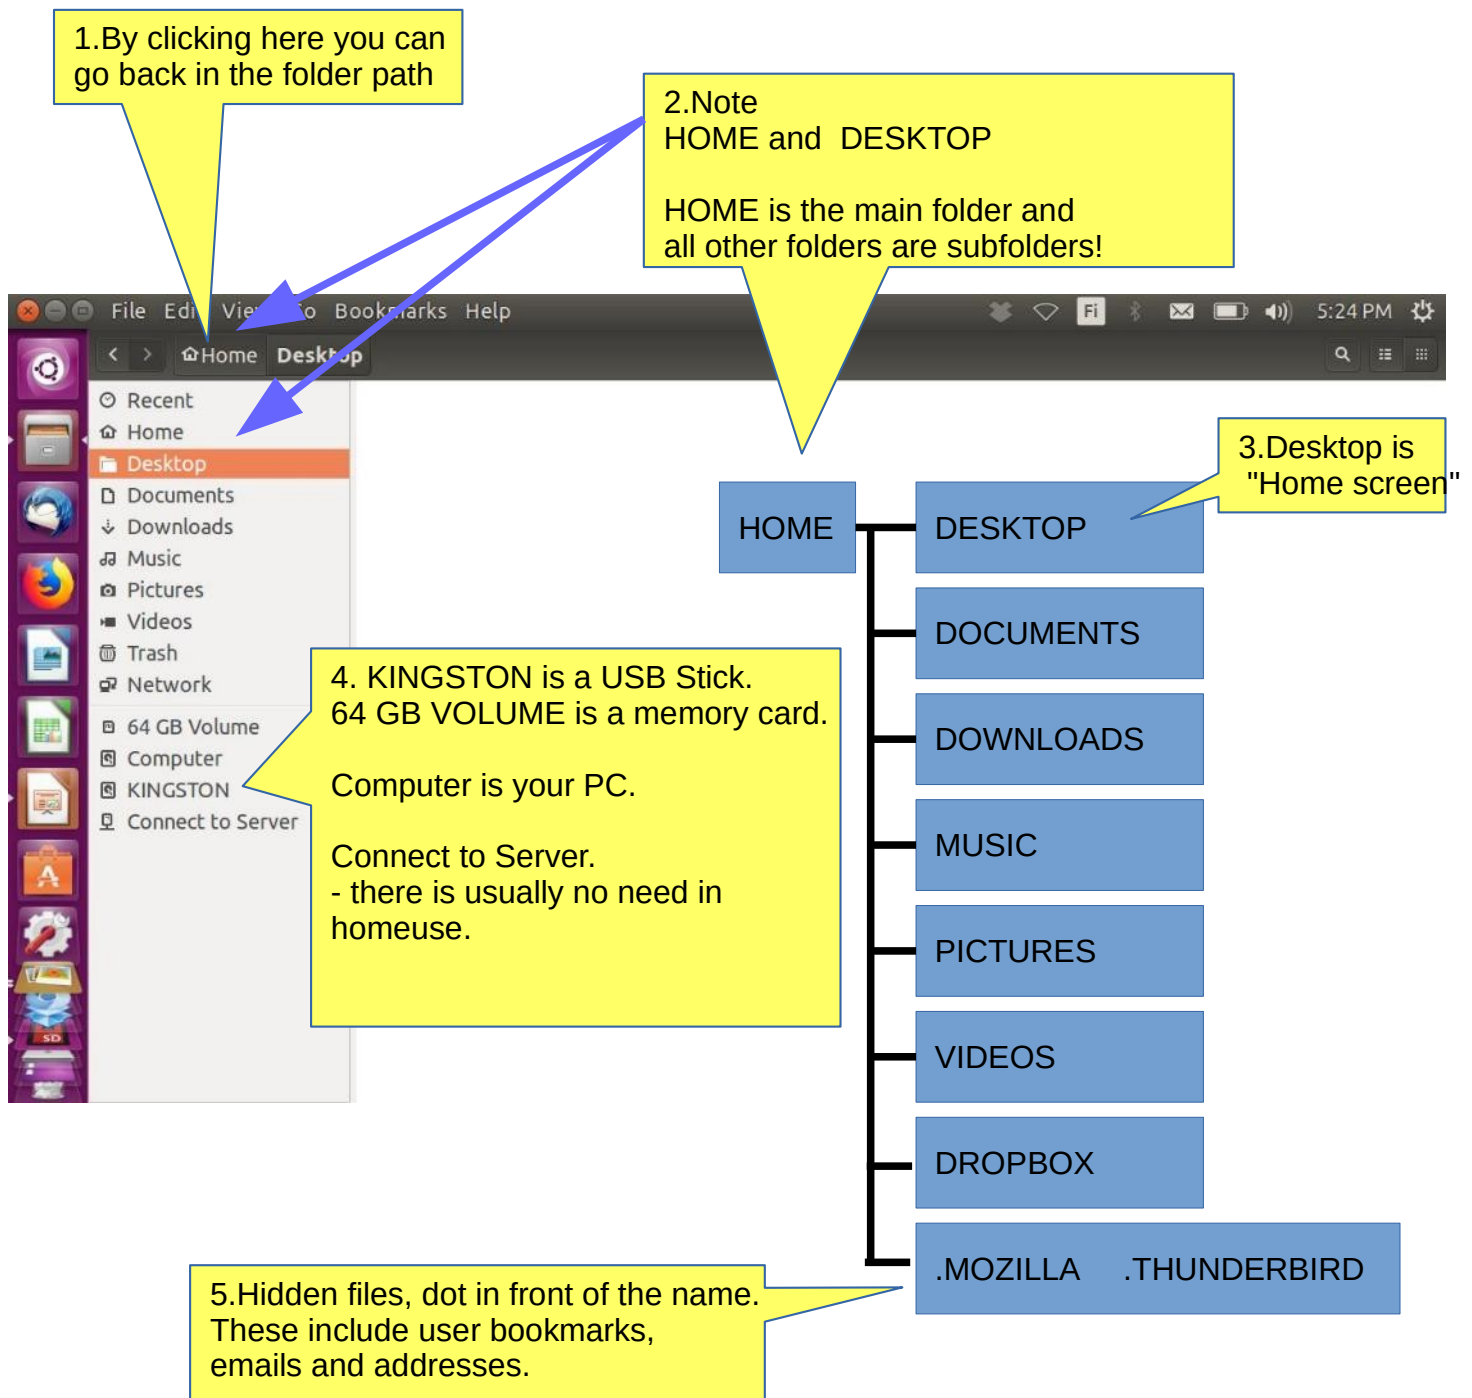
1.By clicking here you can go back in the folder path

2.Note
HOME and DESKTOP

HOME is the main folder and all other folders are subfolders!

File Edi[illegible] Vie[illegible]o Book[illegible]arks Help

5:24 PM

Home Desk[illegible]op

Recent
Home
Desktop
Documents
Downloads
Music
Pictures
Videos
Trash
Network
64 GB Volume
Computer
KINGSTON
Connect to Server

3.Desktop is "Home screen"

HOME

DESKTOP
DOCUMENTS
DOWNLOADS
MUSIC
PICTURES
VIDEOS
DROPBOX
.MOZILLA .THUNDERBIRD

4. KINGSTON is a USB Stick.
64 GB VOLUME is a memory card.

Computer is your PC.

Connect to Server.
- there is usually no need in homeuse.

5.Hidden files, dot in front of the name.
These include user bookmarks, emails and addresses.